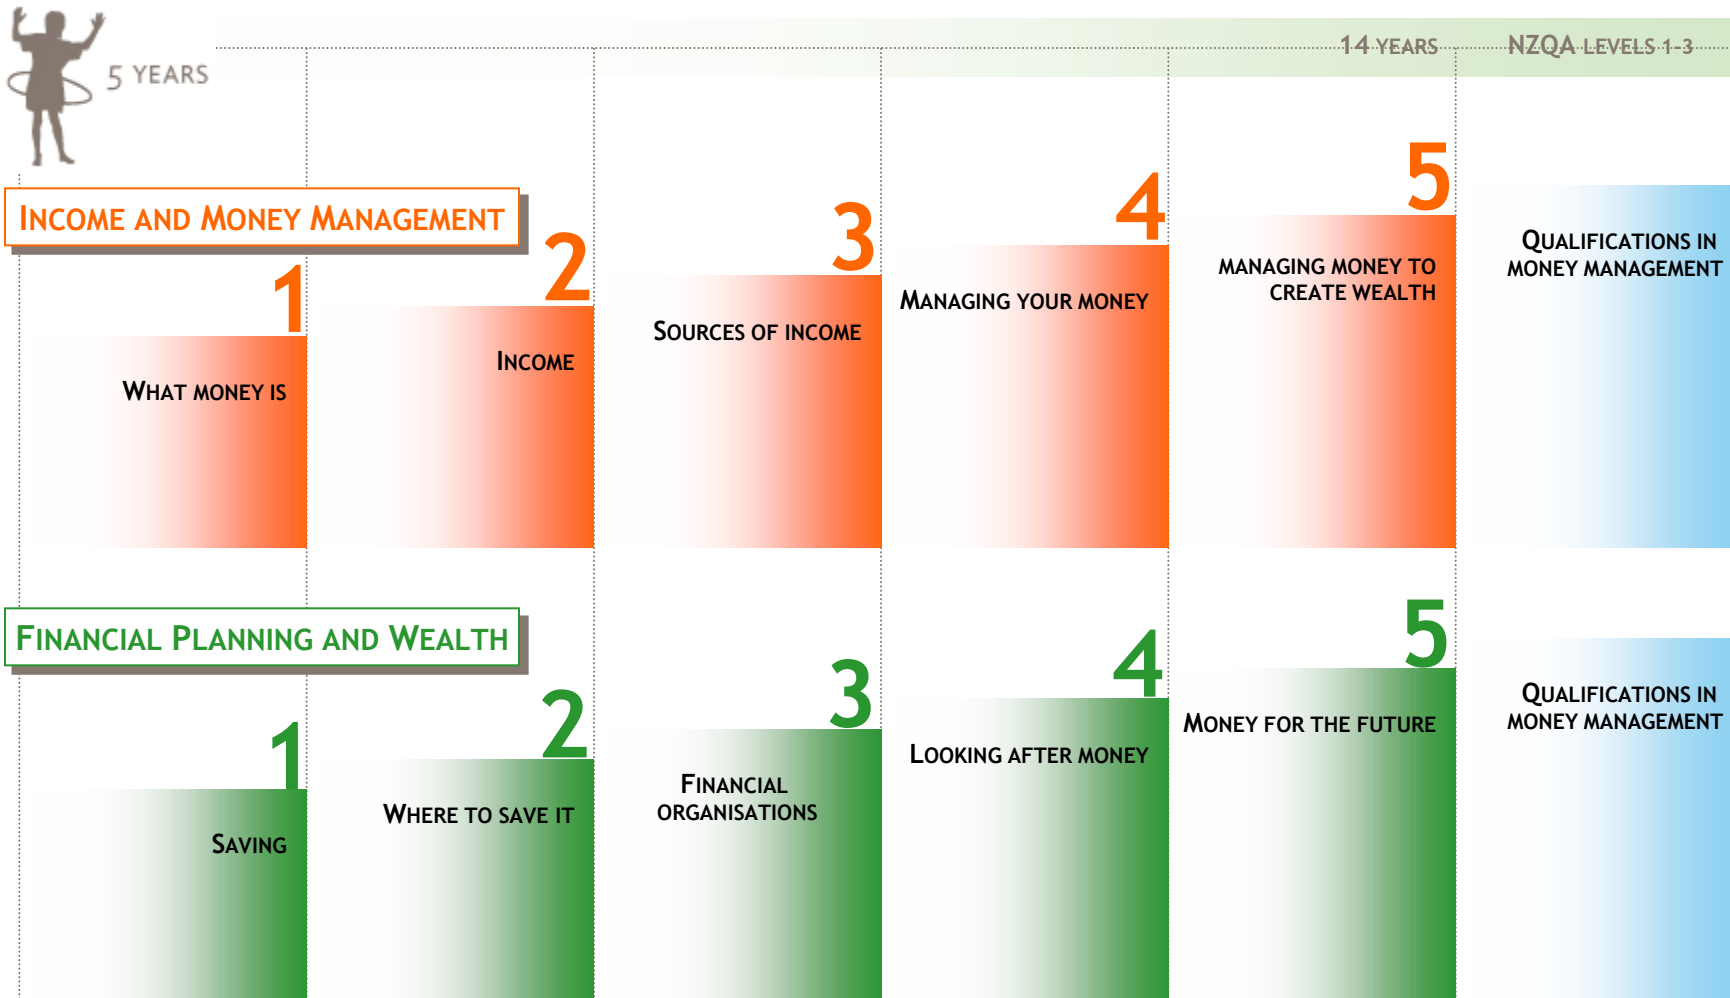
5 YEARS

14 YEARS

NZQA LEVELS 1-3

INCOME AND MONEY MANAGEMENT

1
WHAT MONEY IS

2
INCOME

3
SOURCES OF INCOME

4
MANAGING YOUR MONEY

5
MANAGING MONEY TO CREATE WEALTH

QUALIFICATIONS IN MONEY MANAGEMENT

FINANCIAL PLANNING AND WEALTH

1
SAVING

2
WHERE TO SAVE IT

3
FINANCIAL ORGANISATIONS

4
LOOKING AFTER MONEY

5
MONEY FOR THE FUTURE

QUALIFICATIONS IN MONEY MANAGEMENT